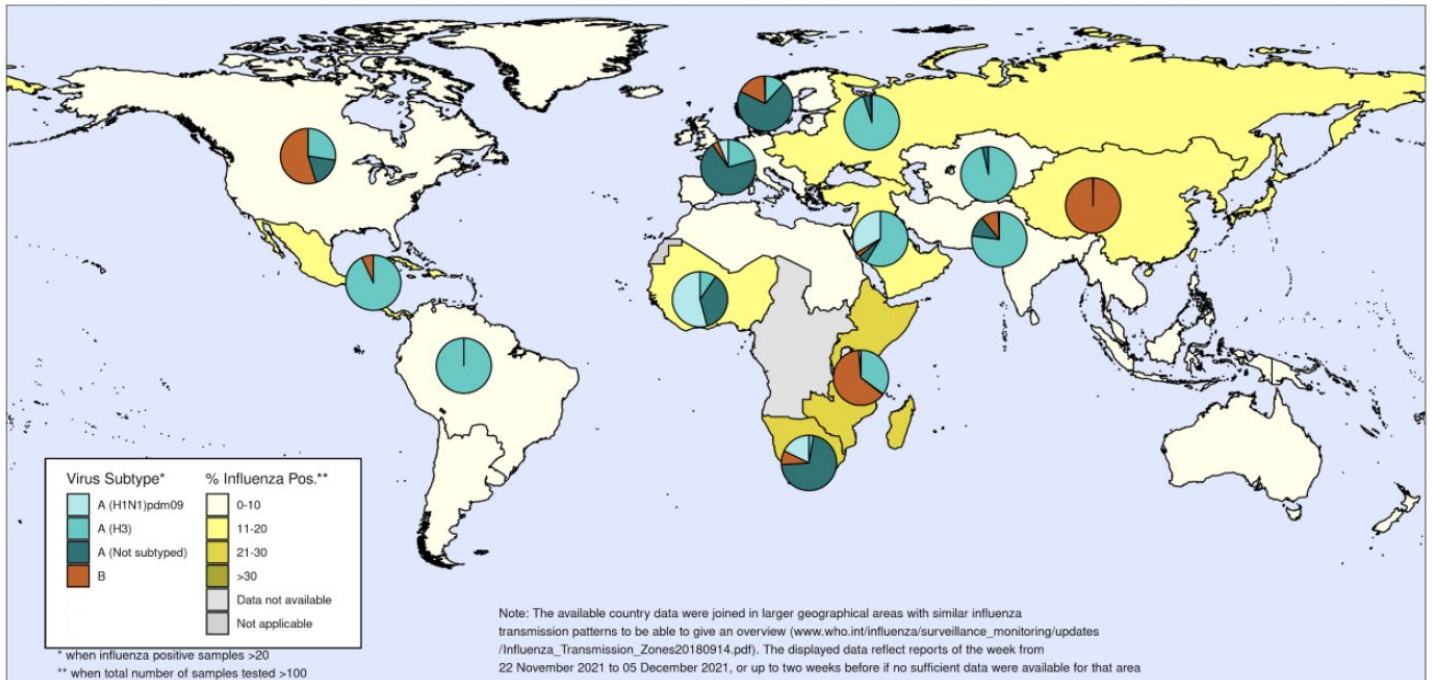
Virus Subtype*
A (H1N1)pdm09
A (H3)
A (Not subtyped)
B

% Influenza Pos.**
0-10
11-20
21-30
>30
Data not available
Not applicable

* when influenza positive samples >20
** when total number of samples tested >100

Note: The available country data were joined in larger geographical areas with similar influenza transmission patterns to be able to give an overview (www.who.int/influenza/surveillance_monitoring/updates /Influenza_Transmission_Zones20180914.pdf). The displayed data reflect reports of the week from 22 November 2021 to 05 December 2021, or up to two weeks before if no sufficient data were available for that area